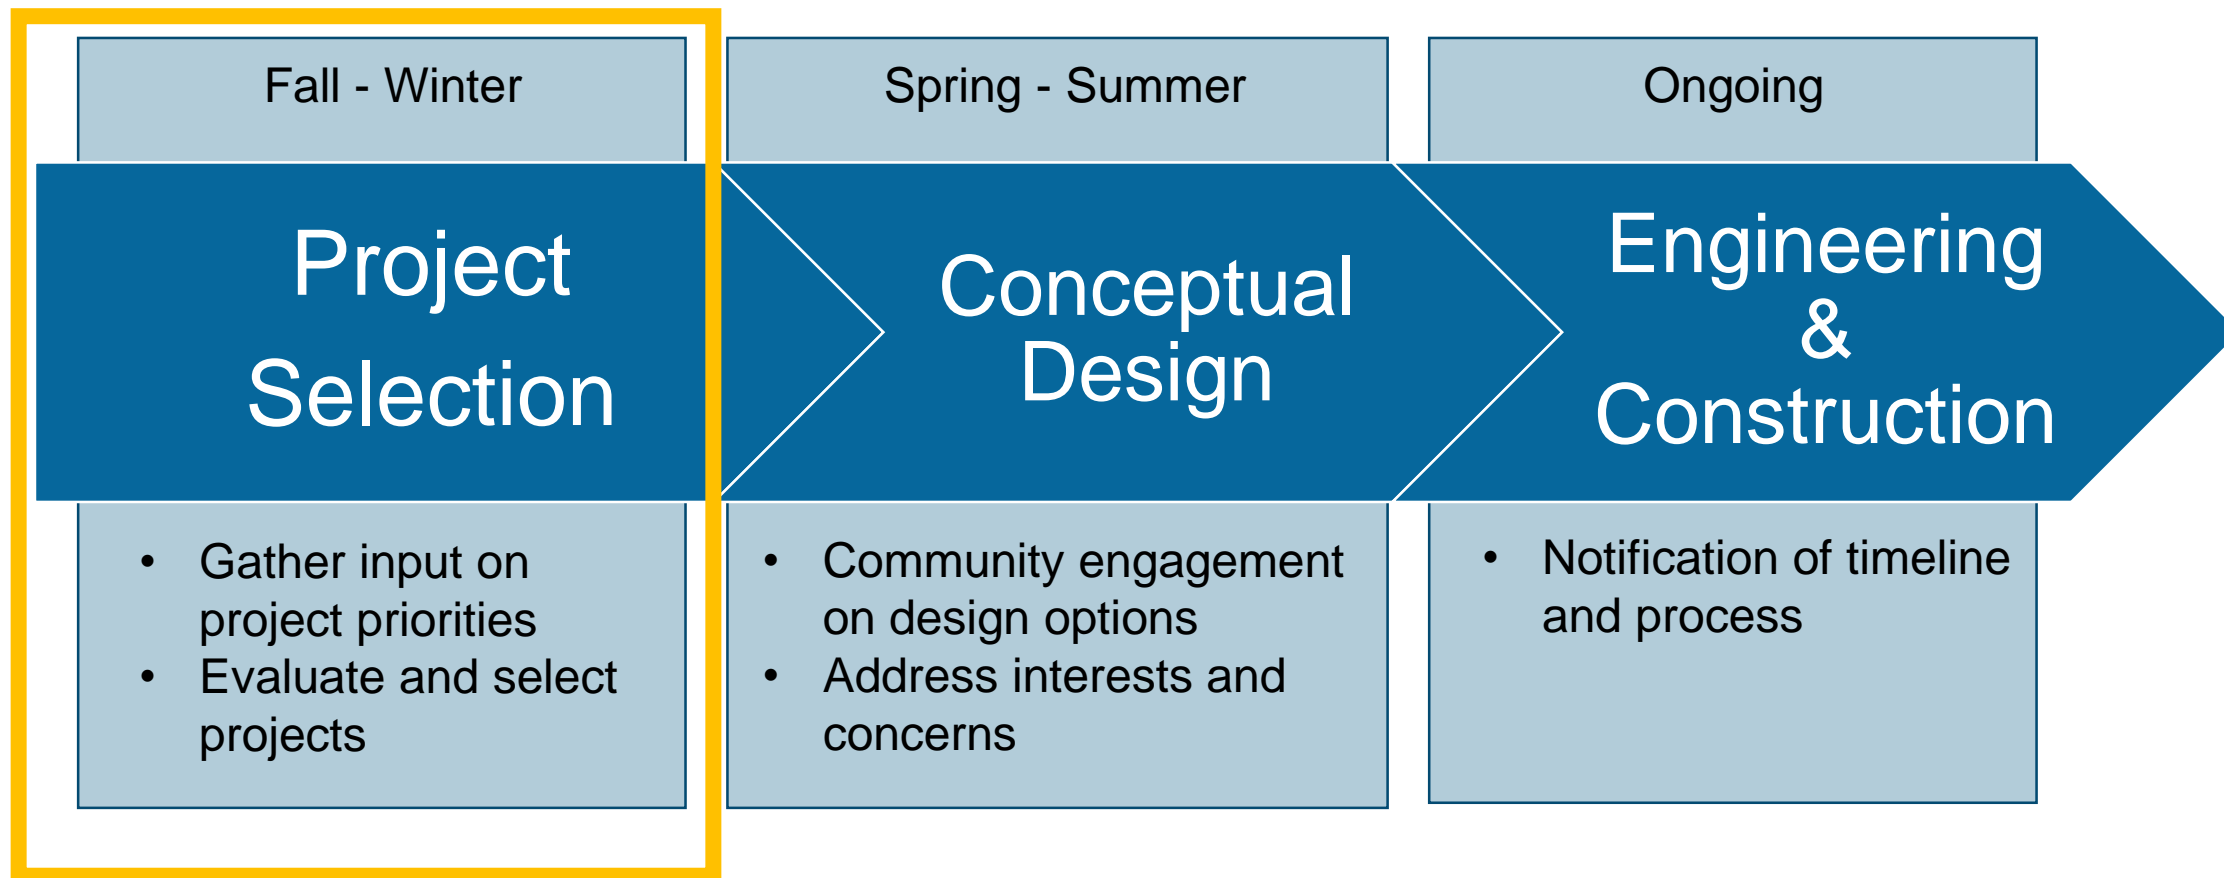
Fall - Winter

Project Selection

- Gather input on project priorities
- Evaluate and select projects

Spring - Summer

Conceptual Design

- Community engagement on design options
- Address interests and concerns

Ongoing

Engineering & Construction

- Notification of timeline and process